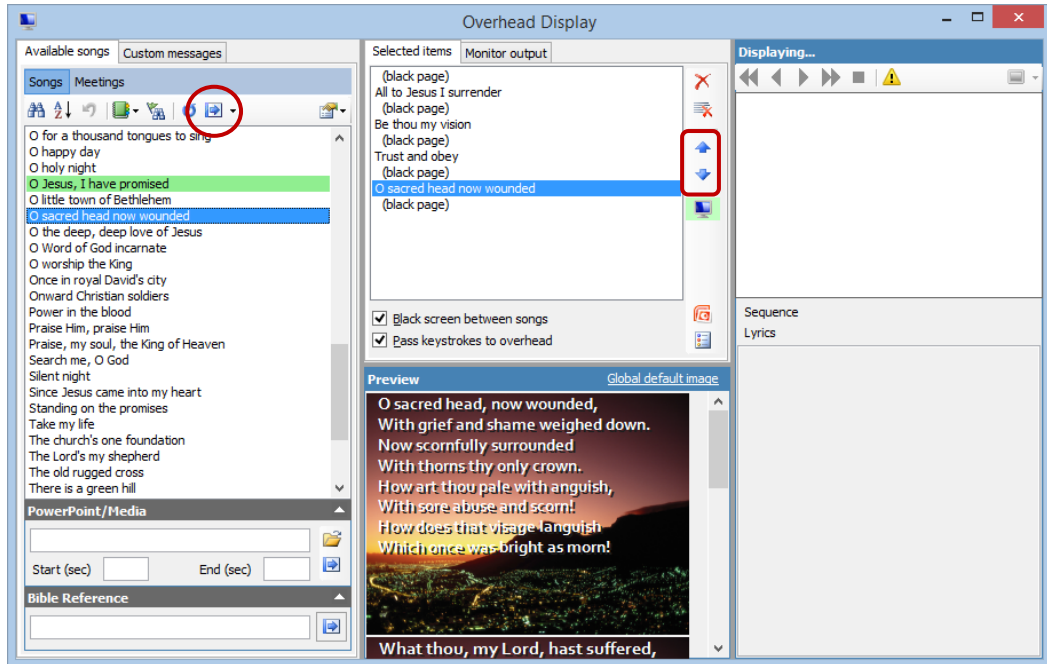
Overhead Display

Available songs | Custom messages

Songs | Meetings

O for a thousand tongues to sing
O happy day
O holy night
O Jesus, I have promised
O little town of Bethlehem
O sacred head now wounded
O the deep, deep love of Jesus
O Word of God incarnate
O worship the King
Once in royal David's city
Onward Christian soldiers
Power in the blood
Praise Him, praise Him
Praise, my soul, the King of Heaven
Search me, O God
Silent night
Since Jesus came into my heart
Standing on the promises
Take my life
The church's one foundation
The Lord's my shepherd
The old rugged cross
There is a green hill

PowerPoint/Media

Start (sec) End (sec)

Bible Reference

Selected items | Monitor output

(black page)
All to Jesus I surrender
(black page)
Be thou my vision
(black page)
Trust and obey
(black page)
O sacred head now wounded
(black page)

Black screen between songs
Pass keystrokes to overhead

Preview Global default image

O sacred head, now wounded,
With grief and shame weighed down.
Now scornfully surrounded
With thorns thy only crown.
How art thou pale with anguish,
With sore abuse and scorn!
How does that visage languish
Which once was bright as morn!

What thou, my Lord, hast suffered,

Displaying...

Sequence
Lyrics